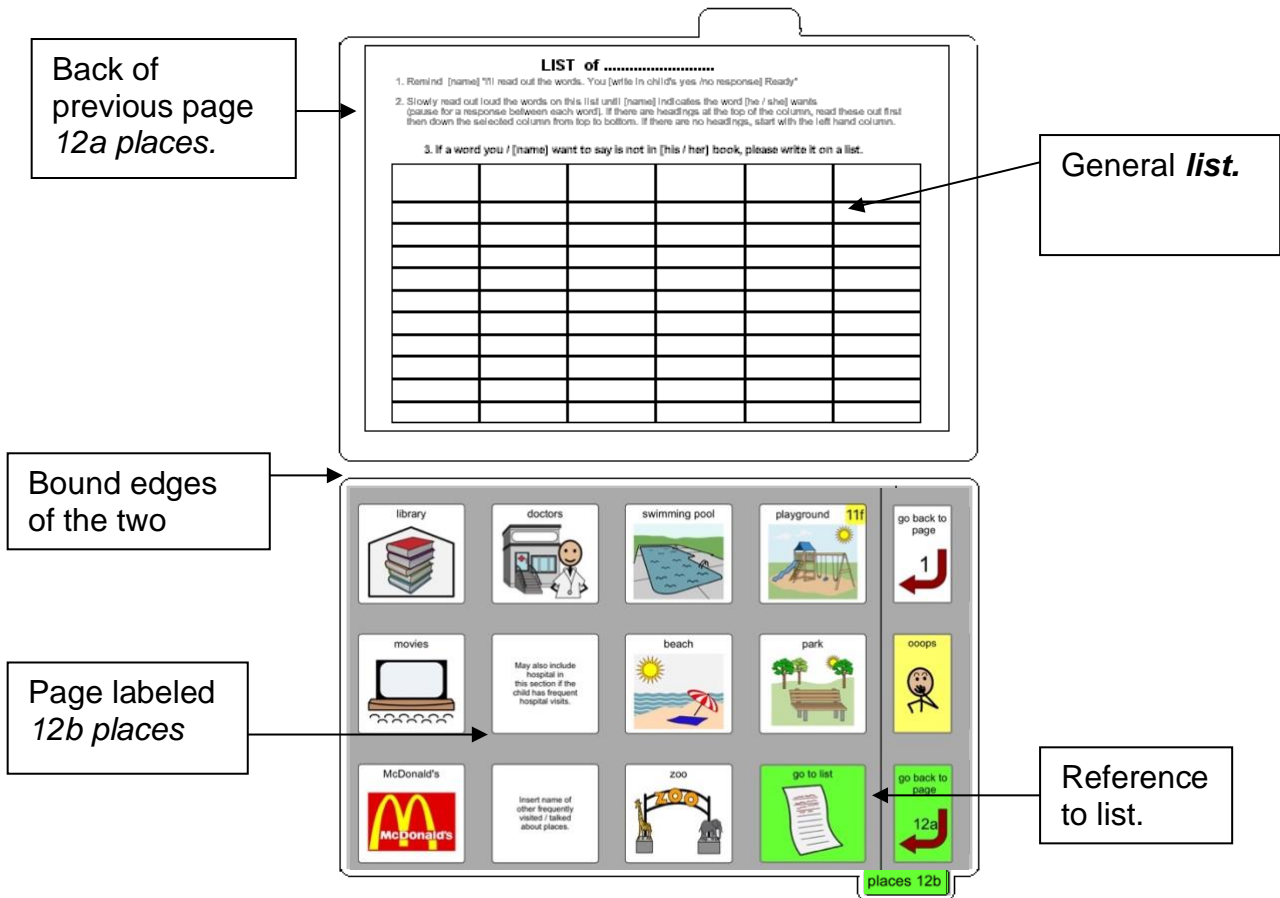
Back of previous page *12a places.*

LIST of ...........................

1. Remind [name] "I'll read out the words. You [write in child's yes /no response] Ready"

2. Slowly read out loud the words on this list until [name] indicates the word [he / she] wants (pause for a response between each word). If there are headings at the top of the column, read these out first then down the selected column from top to bottom. If there are no headings, start with the left hand column.

3. If a word you / [name] want to say is not in [his / her] book, please write it on a list.

| | | | | | |
|---|---|---|---|---|---|
| | | | | | |
| | | | | | |
| | | | | | |
| | | | | | |
| | | | | | |
| | | | | | |
| | | | | | |
| | | | | | |
| | | | | | |
| | | | | | |

General ***list.***

Bound edges of the two

library

doctors

swimming pool

playground 11f

go back to page 1

movies

May also include hospital in this section if the child has frequent hospital visits.

beach

park

ooops

Page labeled *12b places*

McDonald's

McDonald's

Insert name of other frequently visited / talked about places.

zoo

ZOO

go to list

go back to page 12a

Reference to list.

places 12b